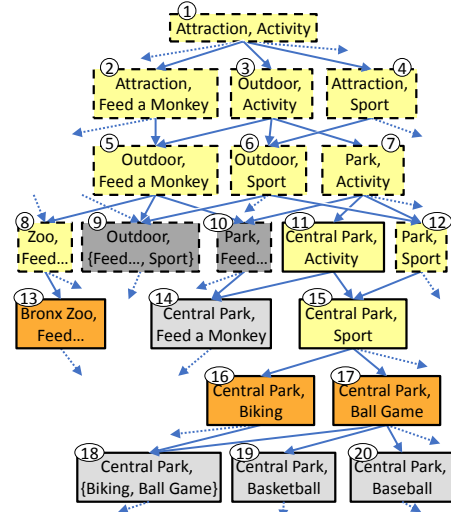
1 Attraction, Activity

2 Attraction, Feed a Monkey

3 Outdoor, Activity

4 Attraction, Sport

5 Outdoor, Feed a Monkey

6 Outdoor, Sport

7 Park, Activity

8 Zoo, Feed…

9 Outdoor, {Feed…, Sport}

10 Park, Feed…

11 Central Park, Activity

12 Park, Sport

13 Bronx Zoo, Feed…

14 Central Park, Feed a Monkey

15 Central Park, Sport

16 Central Park, Biking

17 Central Park, Ball Game

18 Central Park, {Biking, Ball Game}

19 Central Park, Basketball

20 Central Park, Baseball